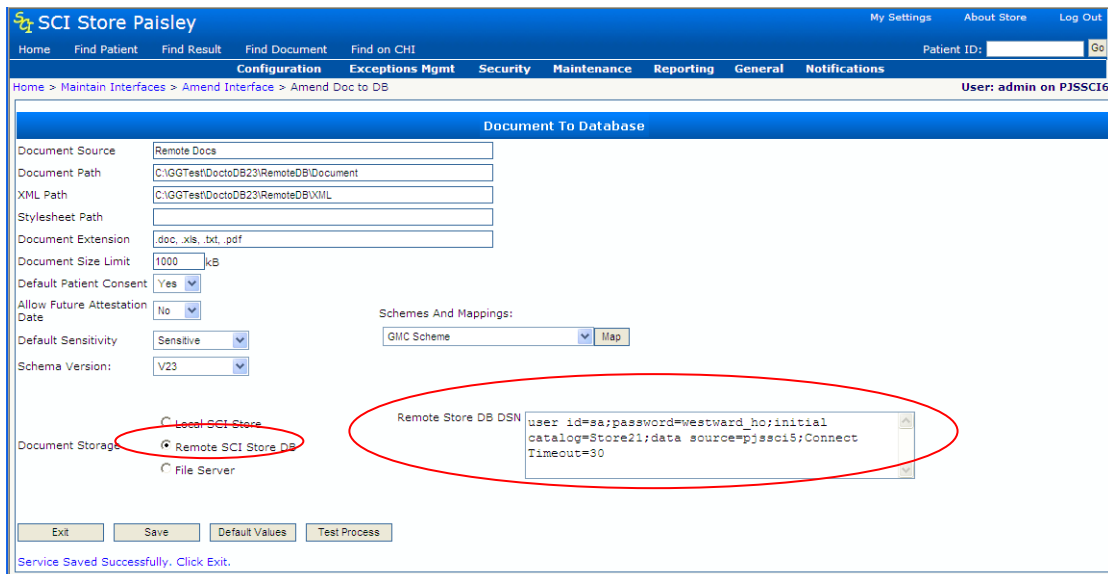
SCI Store Paisley

My Settings About Store Log Out

Home Find Patient Find Result Find Document Find on CHI

Patient ID: Go

Configuration Exceptions Mgmt Security Maintenance Reporting General Notifications

Home > Maintain Interfaces > Amend Interface > Amend Doc to DB

User: admin on PJSSCI6

Document To Database

Document Source Remote Docs

Document Path C:\GGTest\DoctoDB23\RemoteDB\Document

XML Path C:\GGTest\DoctoDB23\RemoteDB\XML

Stylesheet Path

Document Extension .doc, .xls, .txt, .pdf

Document Size Limit 1000 kB

Default Patient Consent Yes

Allow Future Attestation Date No

Schemes And Mappings:

GMC Scheme Map

Default Sensitivity Sensitive

Schema Version: V23

Local SCI Store

Document Storage Remote SCI Store DB

File Server

Remote Store DB DSN user id=sa;password=westward_ho;initial catalog=Store21;data source=pjssci5;Connect Timeout=30

Exit Save Default Values Test Process

Service Saved Successfully. Click Exit.